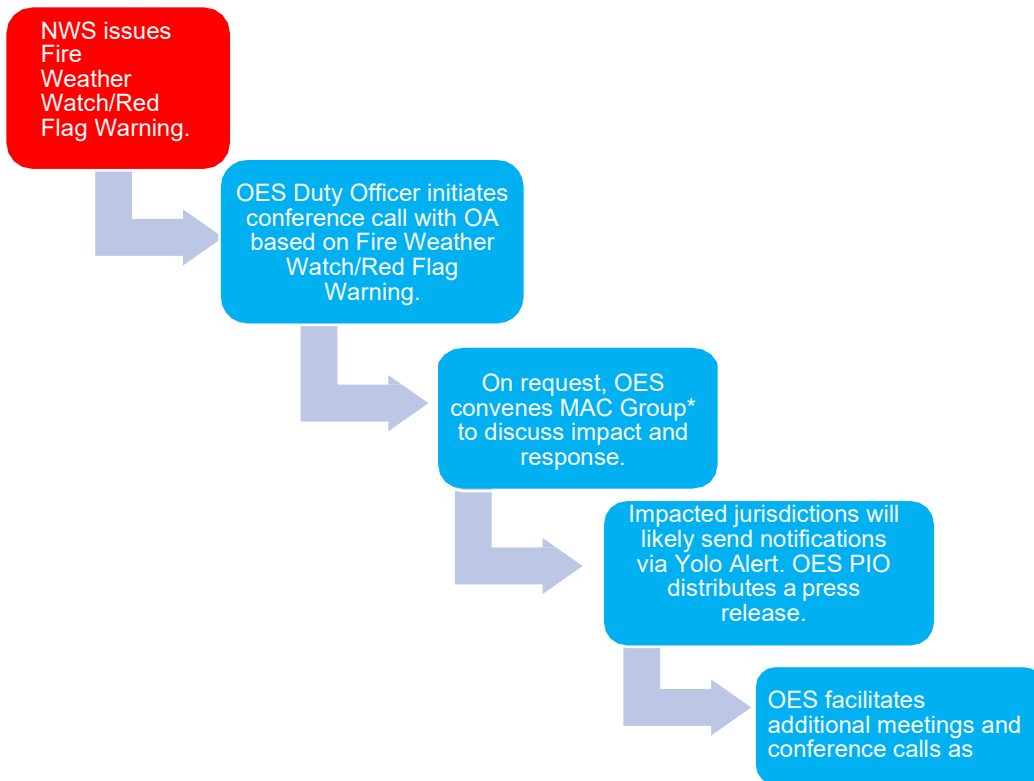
NWS issues Fire Weather Watch/Red Flag Warning.

OES Duty Officer initiates conference call with OA based on Fire Weather Watch/Red Flag Warning.

On request, OES convenes MAC Group* to discuss impact and response.

Impacted jurisdictions will likely send notifications via Yolo Alert. OES PIO distributes a press release.

OES facilitates additional meetings and conference calls as